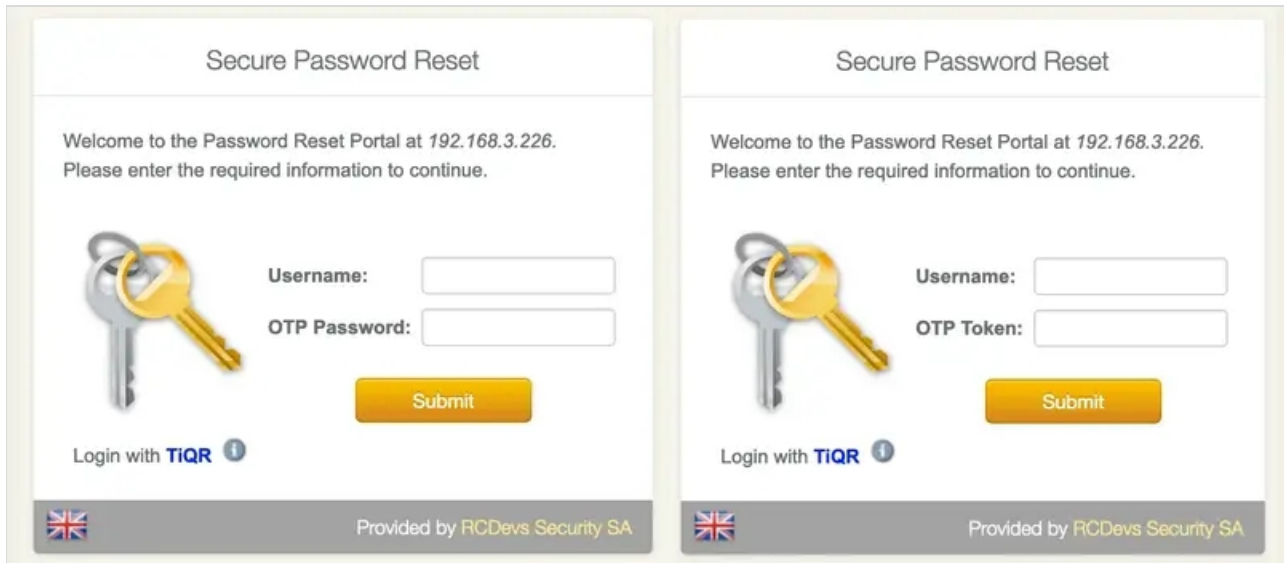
Secure Password Reset

Welcome to the Password Reset Portal at *192.168.3.226*. Please enter the required information to continue.

Username:

OTP Password:

Submit

Login with TiQR

Provided by RCDevs Security SA

Secure Password Reset

Welcome to the Password Reset Portal at *192.168.3.226*. Please enter the required information to continue.

Username:

OTP Token:

Submit

Login with TiQR

Provided by RCDevs Security SA